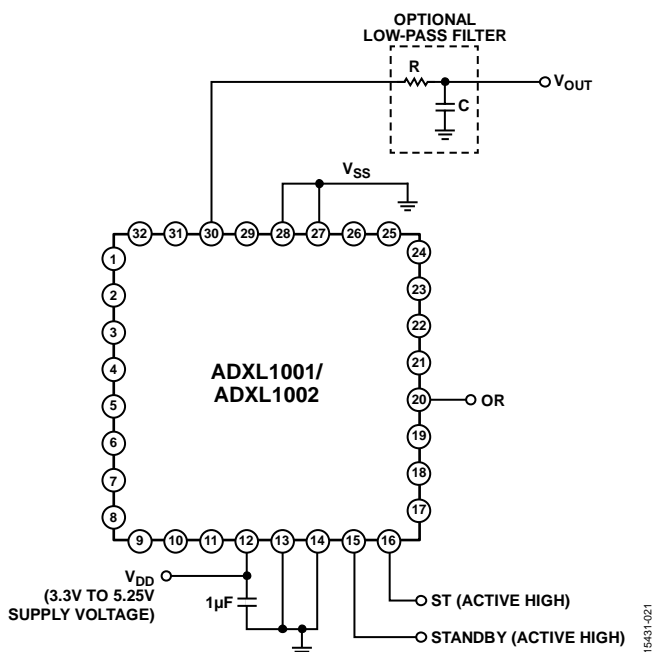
OPTIONAL
LOW-PASS FILTER

R

C

$V_{OUT}$

$V_{SS}$

32 31 30 29 28 27 26 25

1 2 3 4 5 6 7 8

24 23 22 21 20 19 18 17

ADXL1001/
ADXL1002

OR

9 10 11 12 13 14 15 16

$V_{DD}$
(3.3V TO 5.25V
SUPPLY VOLTAGE)

1µF

ST (ACTIVE HIGH)

STANDBY (ACTIVE HIGH)

15431-021